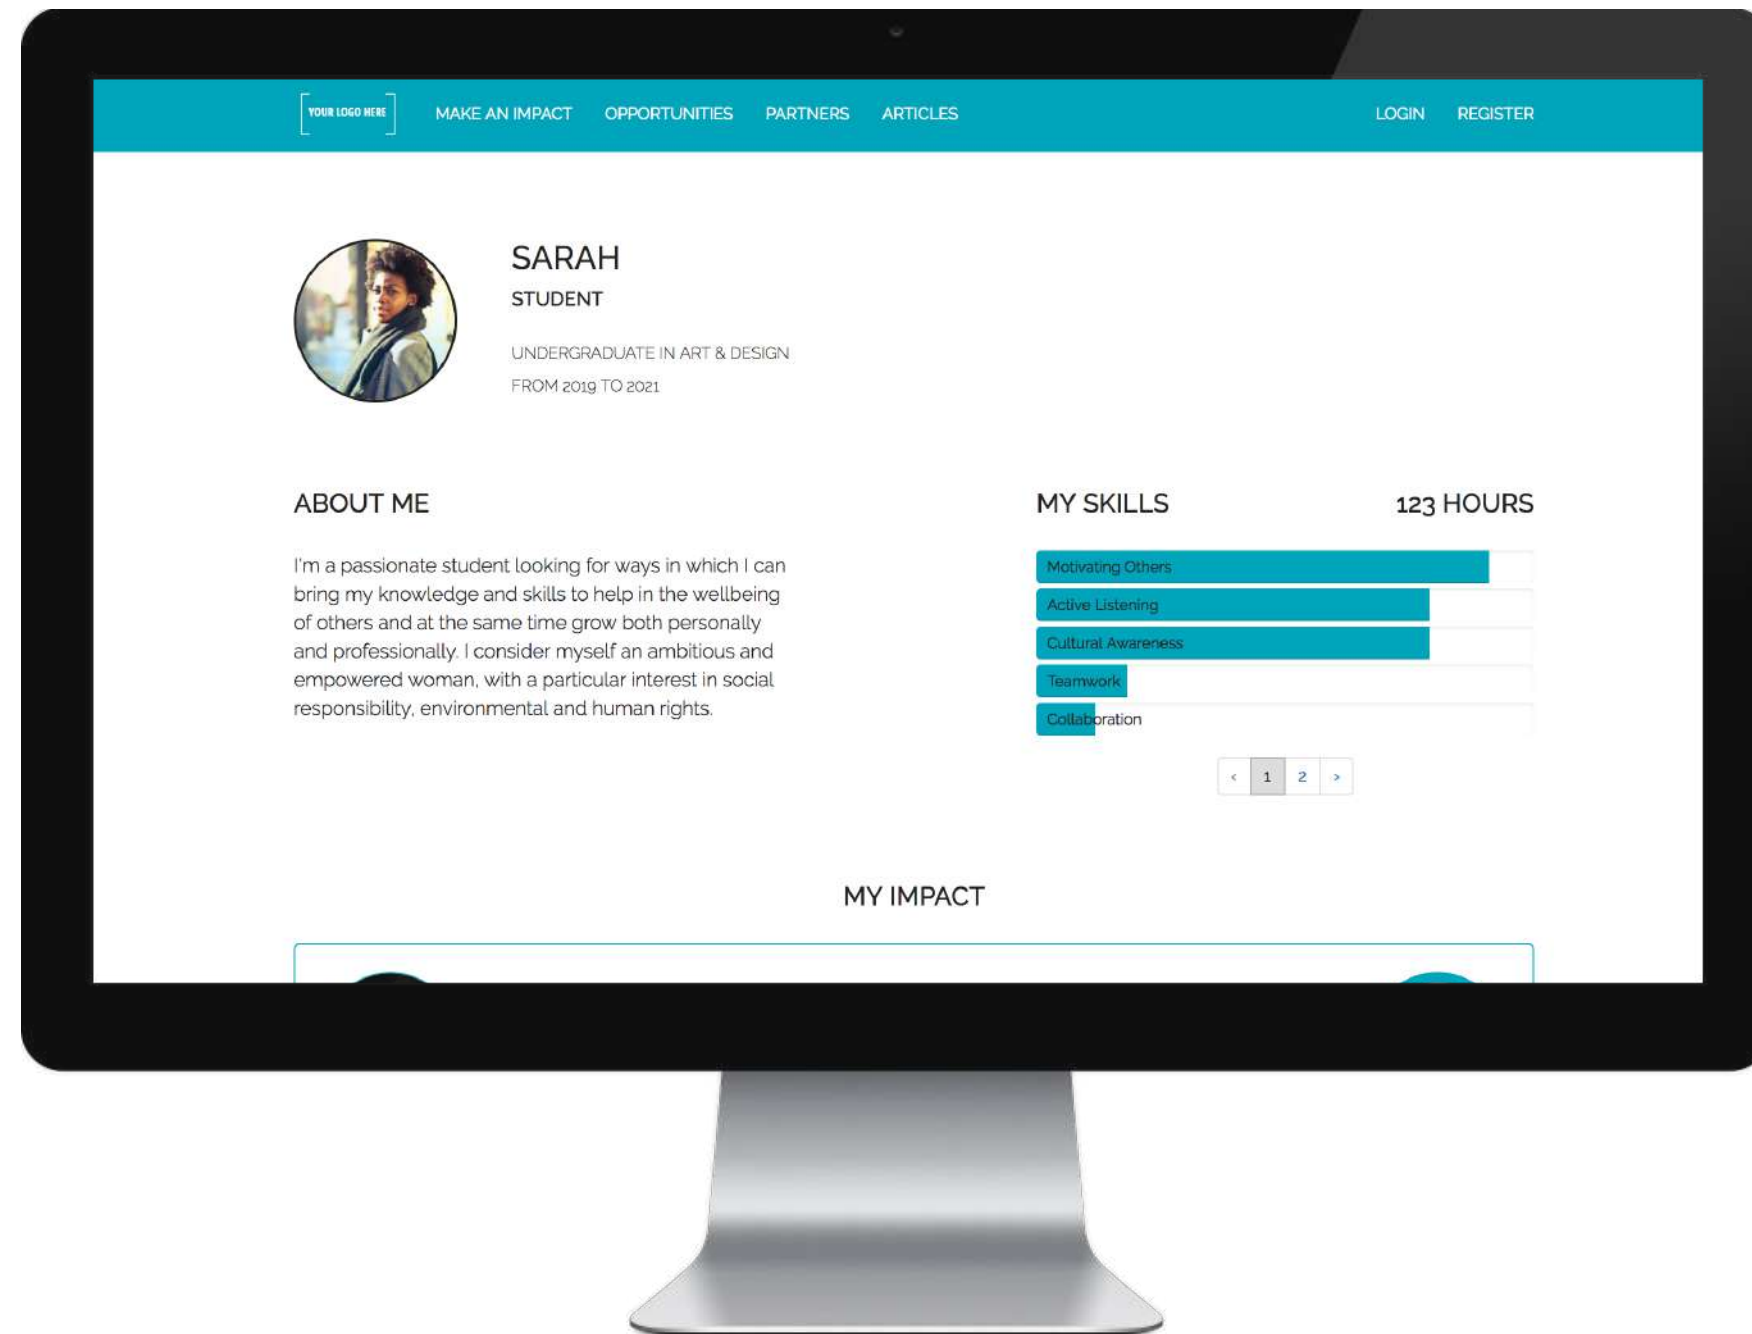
YOUR LOGO HERE MAKE AN IMPACT OPPORTUNITIES PARTNERS ARTICLES LOGIN REGISTER

SARAH

STUDENT

UNDERGRADUATE IN ART & DESIGN

FROM 2019 TO 2021

ABOUT ME

I'm a passionate student looking for ways in which I can bring my knowledge and skills to help in the wellbeing of others and at the same time grow both personally and professionally. I consider myself an ambitious and empowered woman, with a particular interest in social responsibility, environmental and human rights.

MY SKILLS

123 HOURS

Motivating Others

Active Listening

Cultural Awareness

Teamwork

Collaboration

‹ 1 2 ›

MY IMPACT